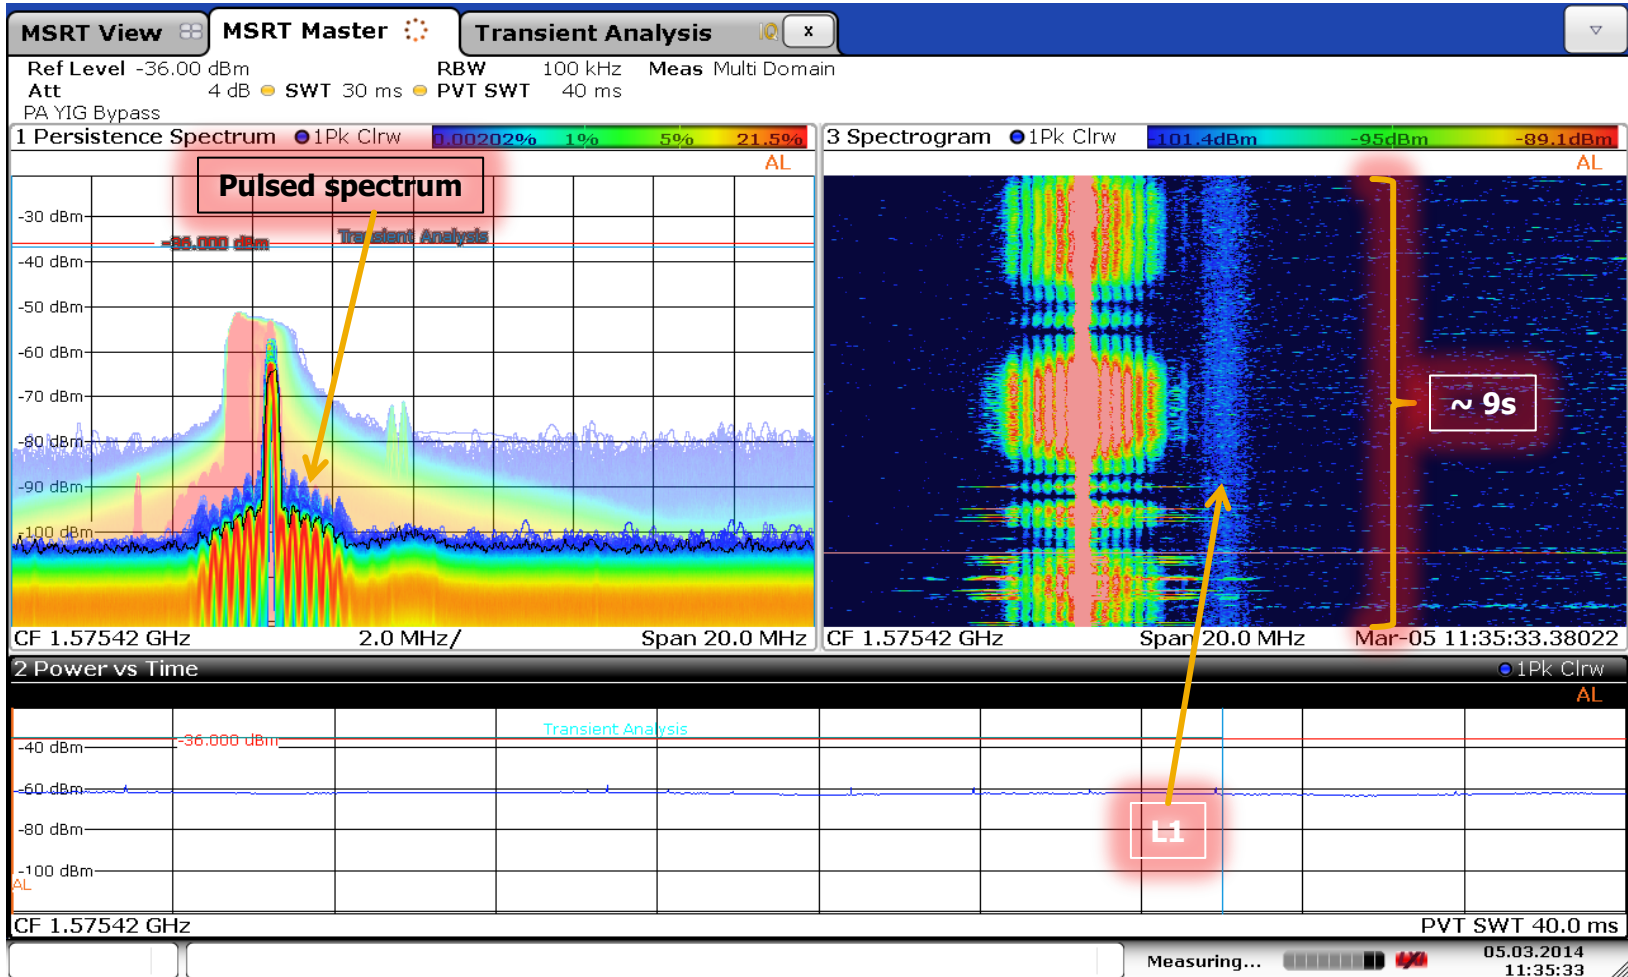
MSRT View
MSRT Master
Transient Analysis
x

Ref Level -36.00 dBm RBW 100 kHz Meas Multi Domain
Att 4 dB SWT 30 ms PVT SWT 40 ms
PA YIG Bypass

1 Persistence Spectrum 1Pk Clrw 0.00202% 1% 5% 21.5%
AL
Pulsed spectrum
-30 dBm
-36.000 dBm
Transient Analysis
-40 dBm
-50 dBm
-60 dBm
-70 dBm
-80 dBm
-90 dBm
-100 dBm
CF 1.57542 GHz 2.0 MHz/ Span 20.0 MHz

3 Spectrogram 1Pk Clrw -101.4dBm -95dBm -89.1dBm
AL
~ 9s
CF 1.57542 GHz Span 20.0 MHz Mar-05 11:35:33.38022

2 Power vs Time 1Pk Clrw
AL
-36.000 dBm
Transient Analysis
-40 dBm
-60 dBm
-80 dBm
-100 dBm
AL
L1
CF 1.57542 GHz PVT SWT 40.0 ms

Measuring...
05.03.2014
11:35:33